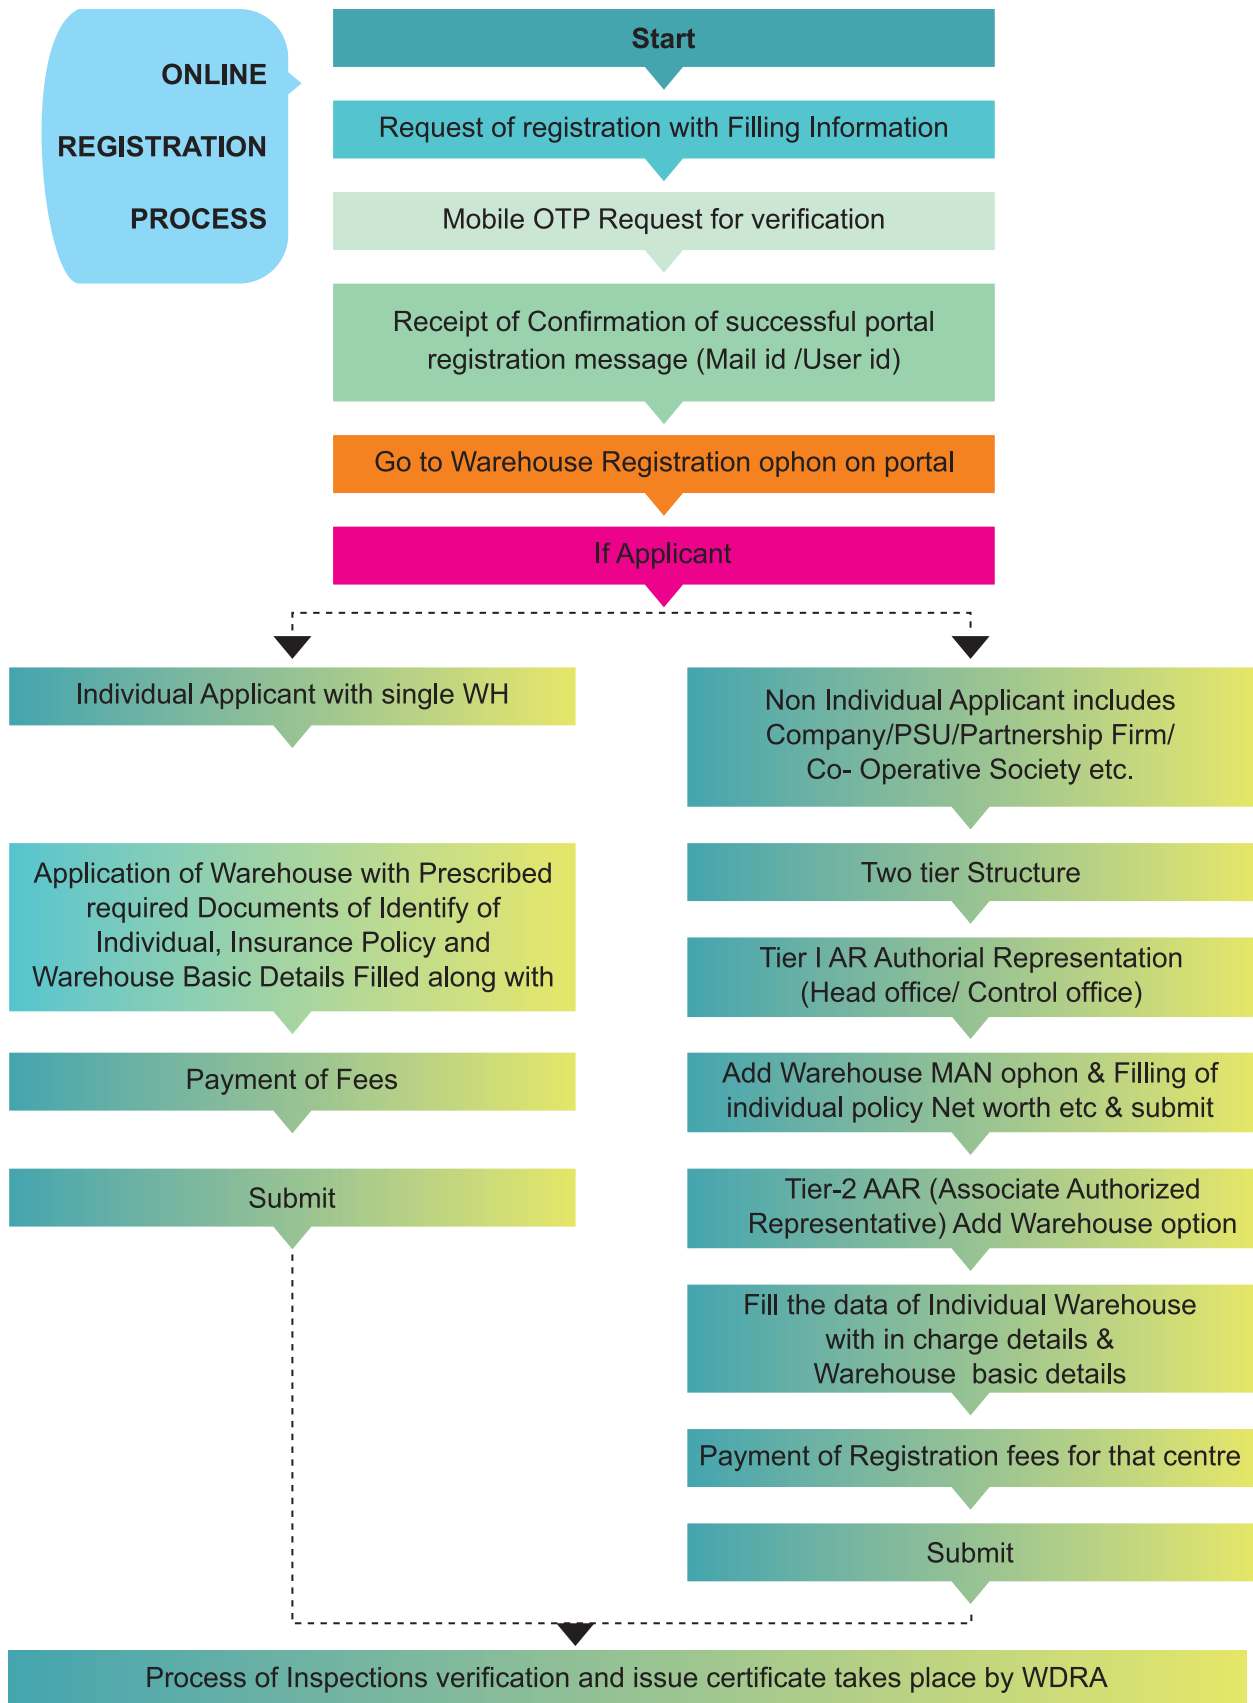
ONLINE REGISTRATION PROCESS

Start

Request of registration with Filling Information

Mobile OTP Request for verification

Receipt of Confirmation of successful portal registration message (Mail id /User id)

Go to Warehouse Registration ophon on portal

If Applicant

Individual Applicant with single WH

Application of Warehouse with Prescribed required Documents of Identify of Individual, Insurance Policy and Warehouse Basic Details Filled along with

Payment of Fees

Submit

Non Individual Applicant includes Company/PSU/Partnership Firm/ Co- Operative Society etc.

Two tier Structure

Tier I AR Authorial Representation (Head office/ Control office)

Add Warehouse MAN ophon & Filling of individual policy Net worth etc & submit

Tier-2 AAR (Associate Authorized Representative) Add Warehouse option

Fill the data of Individual Warehouse with in charge details & Warehouse basic details

Payment of Registration fees for that centre

Submit

Process of Inspections verification and issue certificate takes place by WDRA